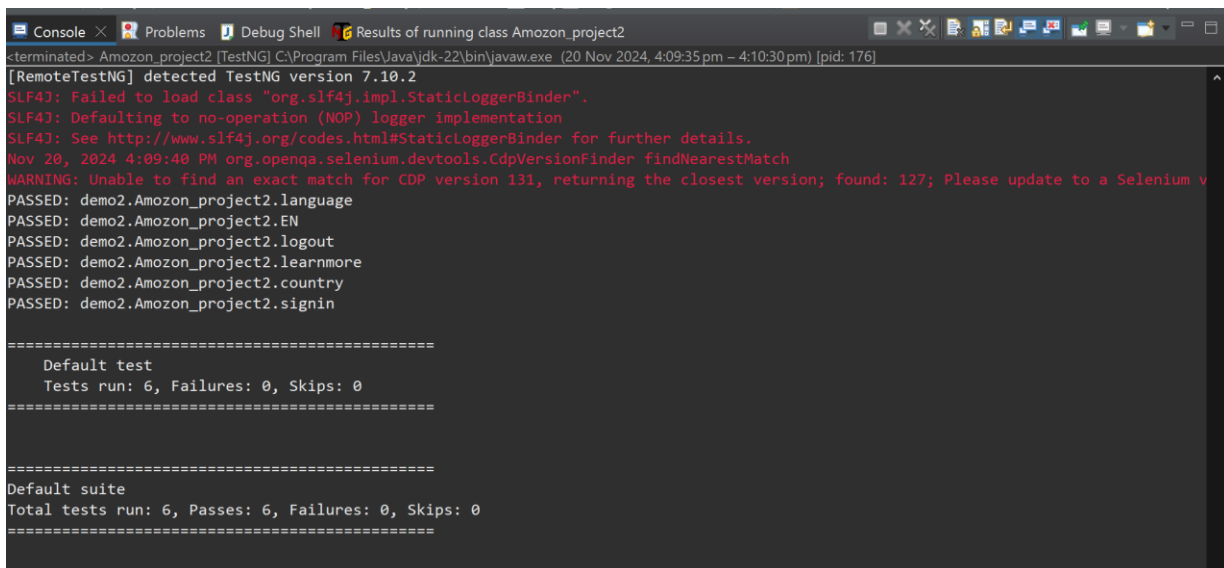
Console × Problems Debug Shell Results of running class Amozon_project2
<terminated> Amozon_project2 [TestNG] C:\Program Files\Java\jdk-22\bin\javaw.exe (20 Nov 2024, 4:09:35 pm – 4:10:30 pm) [pid: 176]
[RemoteTestNG] detected TestNG version 7.10.2
SLF4J: Failed to load class "org.slf4j.impl.StaticLoggerBinder".
SLF4J: Defaulting to no-operation (NOP) logger implementation
SLF4J: See http://www.slf4j.org/codes.html#StaticLoggerBinder for further details.
Nov 20, 2024 4:09:40 PM org.openqa.selenium.devtools.CdpVersionFinder findNearestMatch
WARNING: Unable to find an exact match for CDP version 131, returning the closest version; found: 127; Please update to a Selenium v
PASSED: demo2.Amozon_project2.language
PASSED: demo2.Amozon_project2.EN
PASSED: demo2.Amozon_project2.logout
PASSED: demo2.Amozon_project2.learnmore
PASSED: demo2.Amozon_project2.country
PASSED: demo2.Amozon_project2.signin

===============================================
Default test
Tests run: 6, Failures: 0, Skips: 0
===============================================

===============================================
Default suite
Total tests run: 6, Passes: 6, Failures: 0, Skips: 0
===============================================